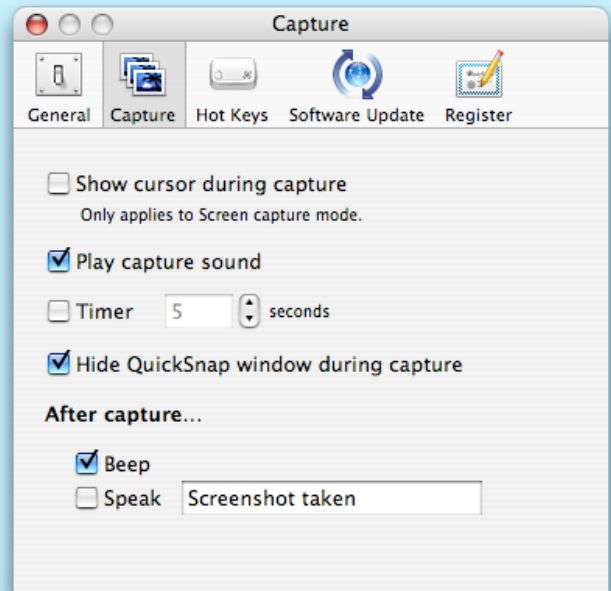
Capture

General Capture Hot Keys Software Update Register

Show cursor during capture
Only applies to Screen capture mode.

Play capture sound

Timer 5 seconds

Hide QuickSnap window during capture

After capture...

Beep

Speak Screenshot taken